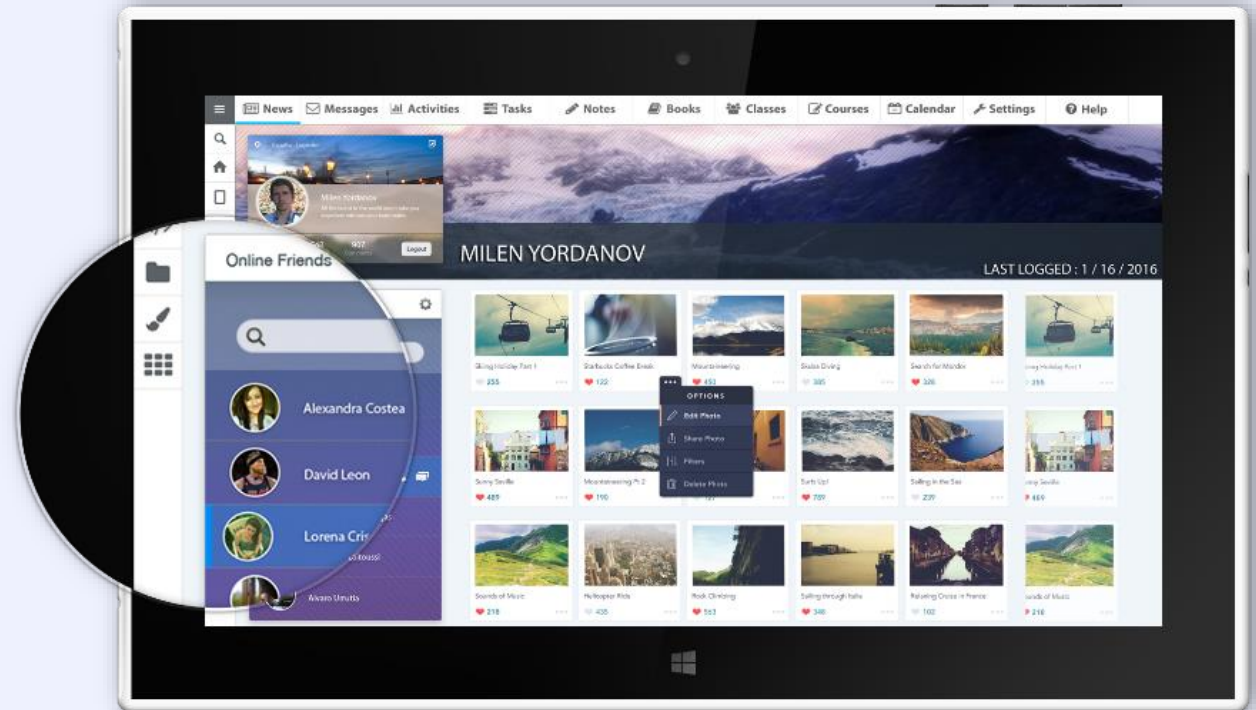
News Messages Activities Tasks Notes Books Classes Courses Calendar Settings Help

Milen Yordanov

Logout

Online Friends

MILEN YORDANOV

LAST LOGGED : 1 / 16 / 2016

Alexandra Costea

David Leon

Lorena Cris

Alvaro Urrutia

Skiing Holiday Part 1
255

Starbucks Coffee Break
122

Mountaineering
453

Scuba Diving
385

Search for Wonder
326

Skiing Holiday Part 1
255

OPTIONS
Edit Photo
Share Photo
Filters
Delete Photo

Sunny Seville
489

Mountaineering Pt 2
190

Surfs Up!
789

Sailing in the Sea
239

Sunny Seville
469

Sounds of Music
218

Helicopter Ride
435

Rock Climbing
563

Sailing through Italy
348

Relaxing Cruise in France
102

Sounds of Music
218